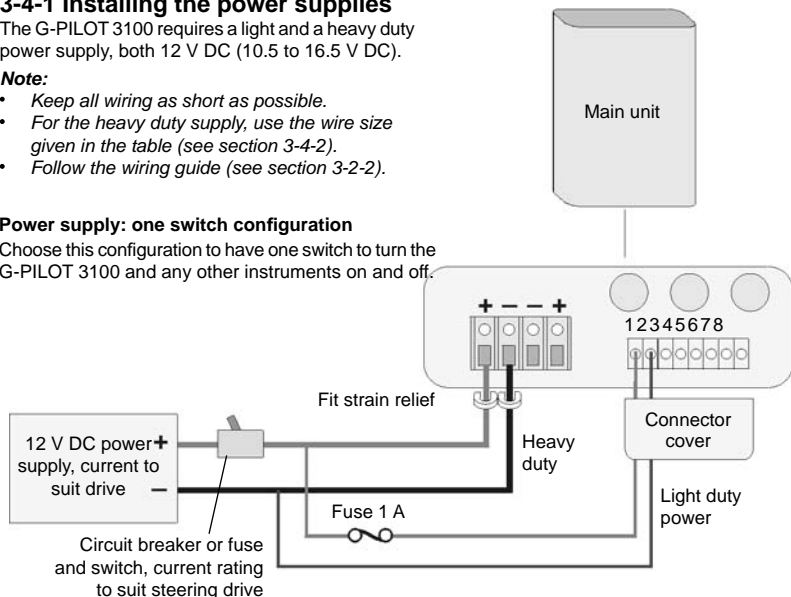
3-4-1 Installing the power supplies
The G-PILOT 3100 requires a light and a heavy duty power supply, both 12 V DC (10.5 to 16.5 V DC).

Note:
• Keep all wiring as short as possible.
• For the heavy duty supply, use the wire size given in the table (see section 3-4-2).
• Follow the wiring guide (see section 3-2-2).

Power supply: one switch configuration
Choose this configuration to have one switch to turn the G-PILOT 3100 and any other instruments on and off.

Main unit

+ – – +

1 2 3 4 5 6 7 8

Fit strain relief

Connector cover

12 V DC power supply, current to suit drive
+
–

Heavy duty

Fuse 1 A

Light duty power

Circuit breaker or fuse and switch, current rating to suit steering drive